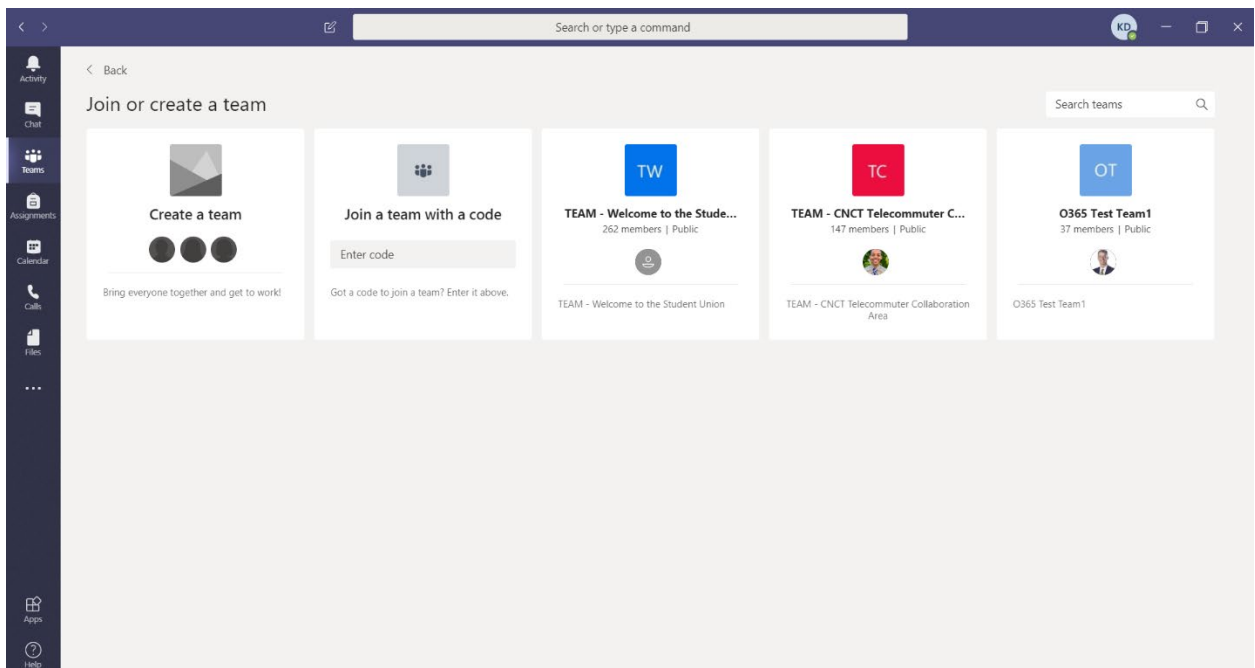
Search or type a command

KD

Activity
Chat
Teams
Assignments
Calendar
Calls
Files
...
Apps
Help

< Back

Join or create a team

Search teams

Create a team

Bring everyone together and get to work!

Join a team with a code

Enter code

Got a code to join a team? Enter it above.

TW

TEAM - Welcome to the Stude...
262 members | Public

TEAM - Welcome to the Student Union

TC

TEAM - CNCT Telecommuter C...
147 members | Public

TEAM - CNCT Telecommuter Collaboration Area

OT

O365 Test Team1
37 members | Public

O365 Test Team1